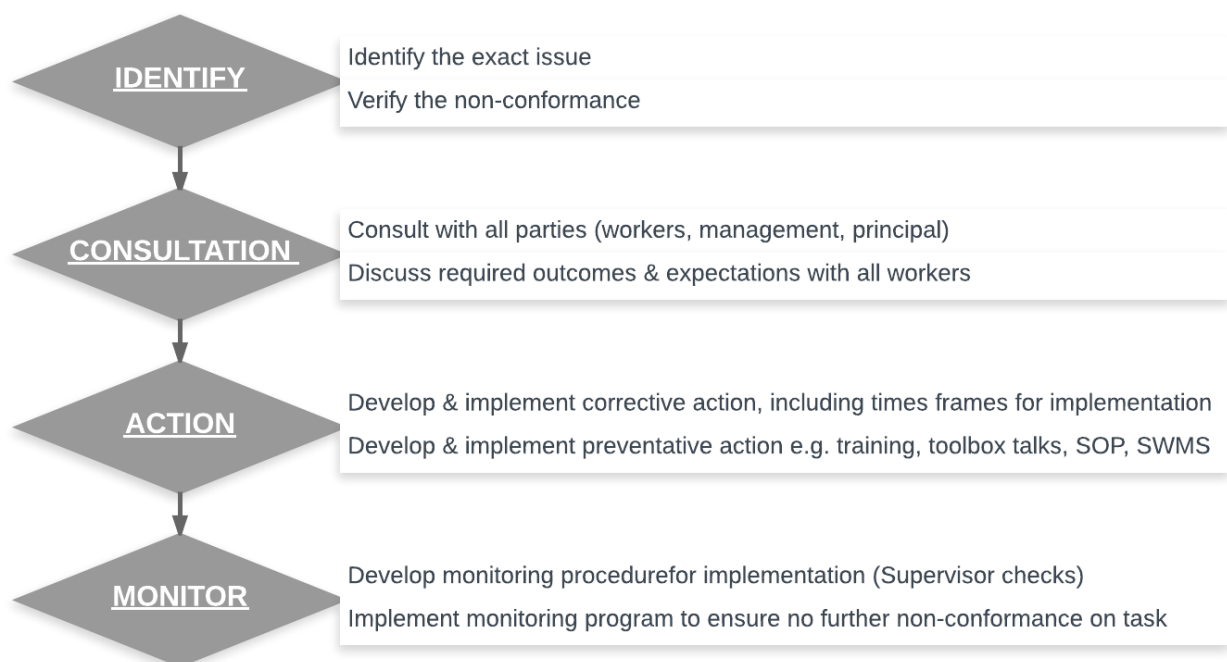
IDENTIFY

Identify the exact issue

Verify the non-conformance

CONSULTATION

Consult with all parties (workers, management, principal)

Discuss required outcomes & expectations with all workers

ACTION

Develop & implement corrective action, including times frames for implementation

Develop & implement preventative action e.g. training, toolbox talks, SOP, SWMS

MONITOR

Develop monitoring procedurefor implementation (Supervisor checks)

Implement monitoring program to ensure no further non-conformance on task